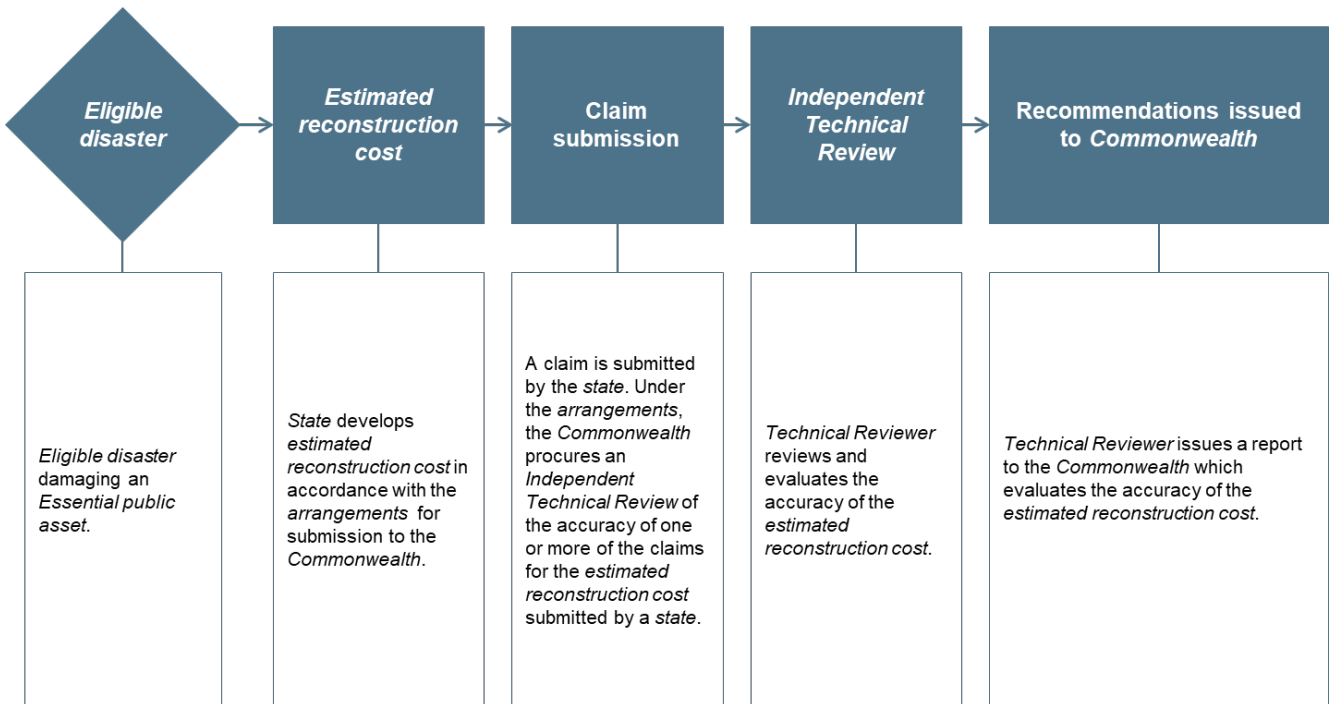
Eligible disaster

Estimated reconstruction cost

Claim submission

Independent Technical Review

Recommendations issued to Commonwealth

Eligible disaster damaging an Essential public asset.

State develops estimated reconstruction cost in accordance with the arrangements for submission to the Commonwealth.

A claim is submitted by the state. Under the arrangements, the Commonwealth procures an Independent Technical Review of the accuracy of one or more of the claims for the estimated reconstruction cost submitted by a state.

Technical Reviewer reviews and evaluates the accuracy of the estimated reconstruction cost.

Technical Reviewer issues a report to the Commonwealth which evaluates the accuracy of the estimated reconstruction cost.